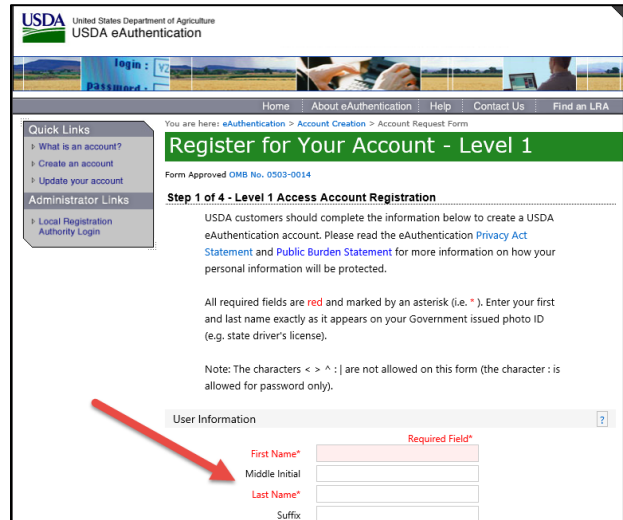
USDA United States Department of Agriculture
USDA eAuthentication

login :
password :

Home | About eAuthentication | Help | Contact Us | Find an LRA

Quick Links
What is an account?
Create an account
Update your account

Administrator Links
Local Registration Authority Login

You are here: eAuthentication > Account Creation > Account Request Form

Register for Your Account - Level 1

Form Approved OMB No. 0503-0014

Step 1 of 4 - Level 1 Access Account Registration

USDA customers should complete the information below to create a USDA eAuthentication account. Please read the eAuthentication Privacy Act Statement and Public Burden Statement for more information on how your personal information will be protected.

All required fields are red and marked by an asterisk (i.e. * ). Enter your first and last name exactly as it appears on your Government issued photo ID (e.g. state driver's license).

Note: The characters < > ^ : | are not allowed on this form (the character : is allowed for password only).

User Information ?

Required Field*
First Name*
Middle Initial
Last Name*
Suffix